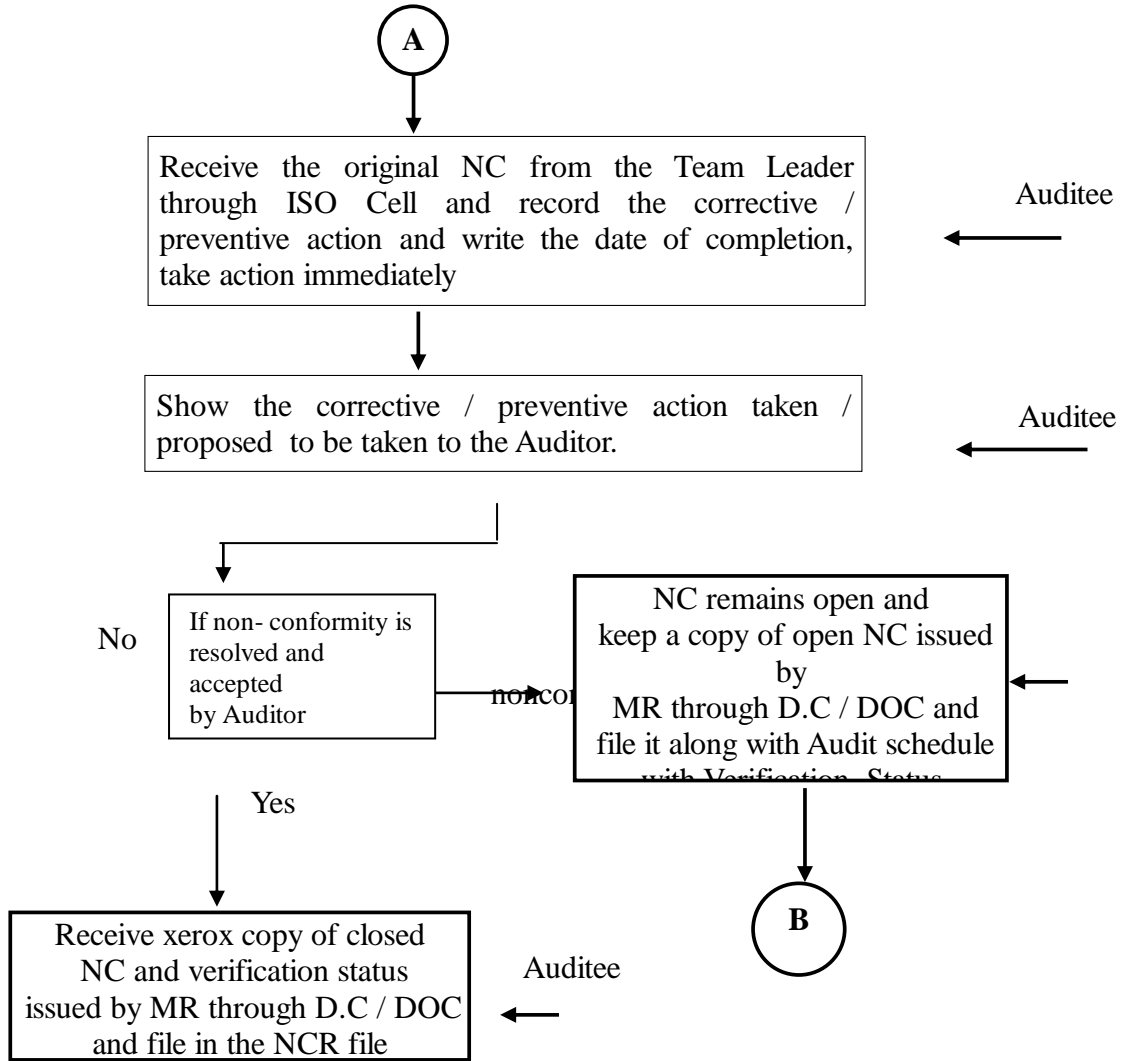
A

Receive the original NC from the Team Leader through ISO Cell and record the corrective / preventive action and write the date of completion, take action immediately

Auditee

Show the corrective / preventive action taken / proposed to be taken to the Auditor.

Auditee

No

If non- conformity is resolved and accepted by Auditor

noncor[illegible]

NC remains open and keep a copy of open NC issued by MR through D.C / DOC and file it along with Audit schedule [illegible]

Yes

B

Receive xerox copy of closed NC and verification status issued by MR through D.C / DOC and file in the NCR file

Auditee